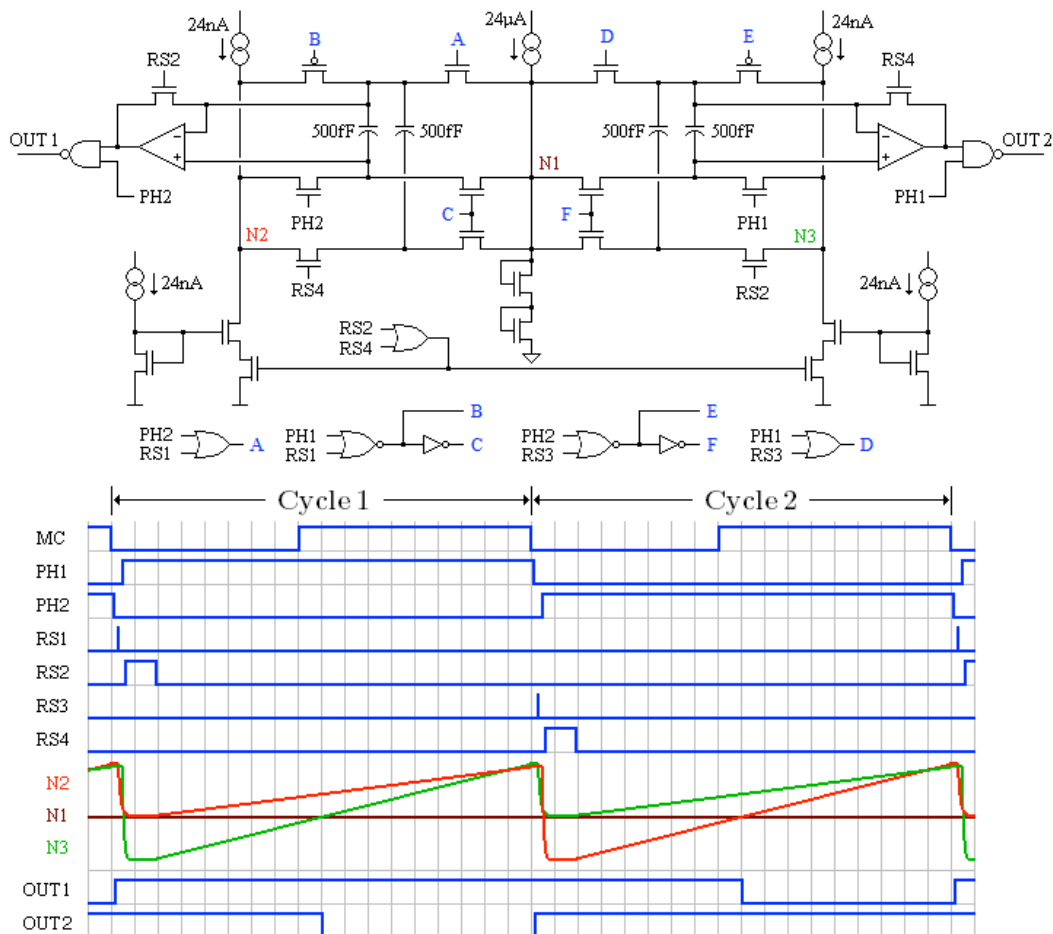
24nA
B
A
24µA
D
E
24nA
RS2
RS4
OUT 1
500fF
500fF
500fF
500fF
OUT 2
N1
PH2
PH1
PH2
C
F
PH1
N2
N3
RS4
RS2
24nA
24nA
RS2
RS4
PH2
RS1
A
PH1
RS1
B
C
PH2
RS3
E
F
PH1
RS3
D
Cycle 1
Cycle 2
MC
PH1
PH2
RS1
RS2
RS3
RS4
N2
N1
N3
OUT1
OUT2